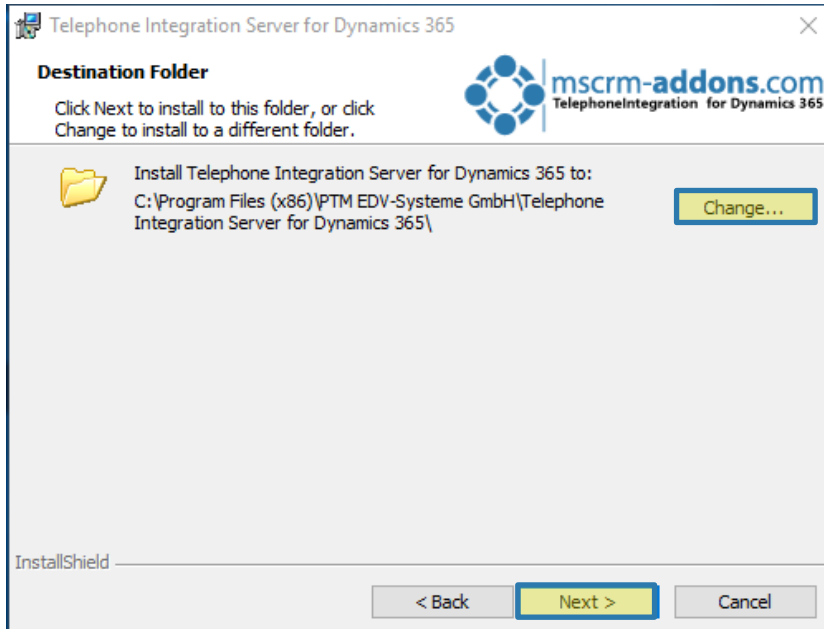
Telephone Integration Server for Dynamics 365

Destination Folder

Click Next to install to this folder, or click Change to install to a different folder.

mscrm-addons.com
TelephoneIntegration for Dynamics 365

Install Telephone Integration Server for Dynamics 365 to:
C:\Program Files (x86)\PTM EDV-Systeme GmbH\Telephone Integration Server for Dynamics 365\

Change...

InstallShield

< Back

Next >

Cancel